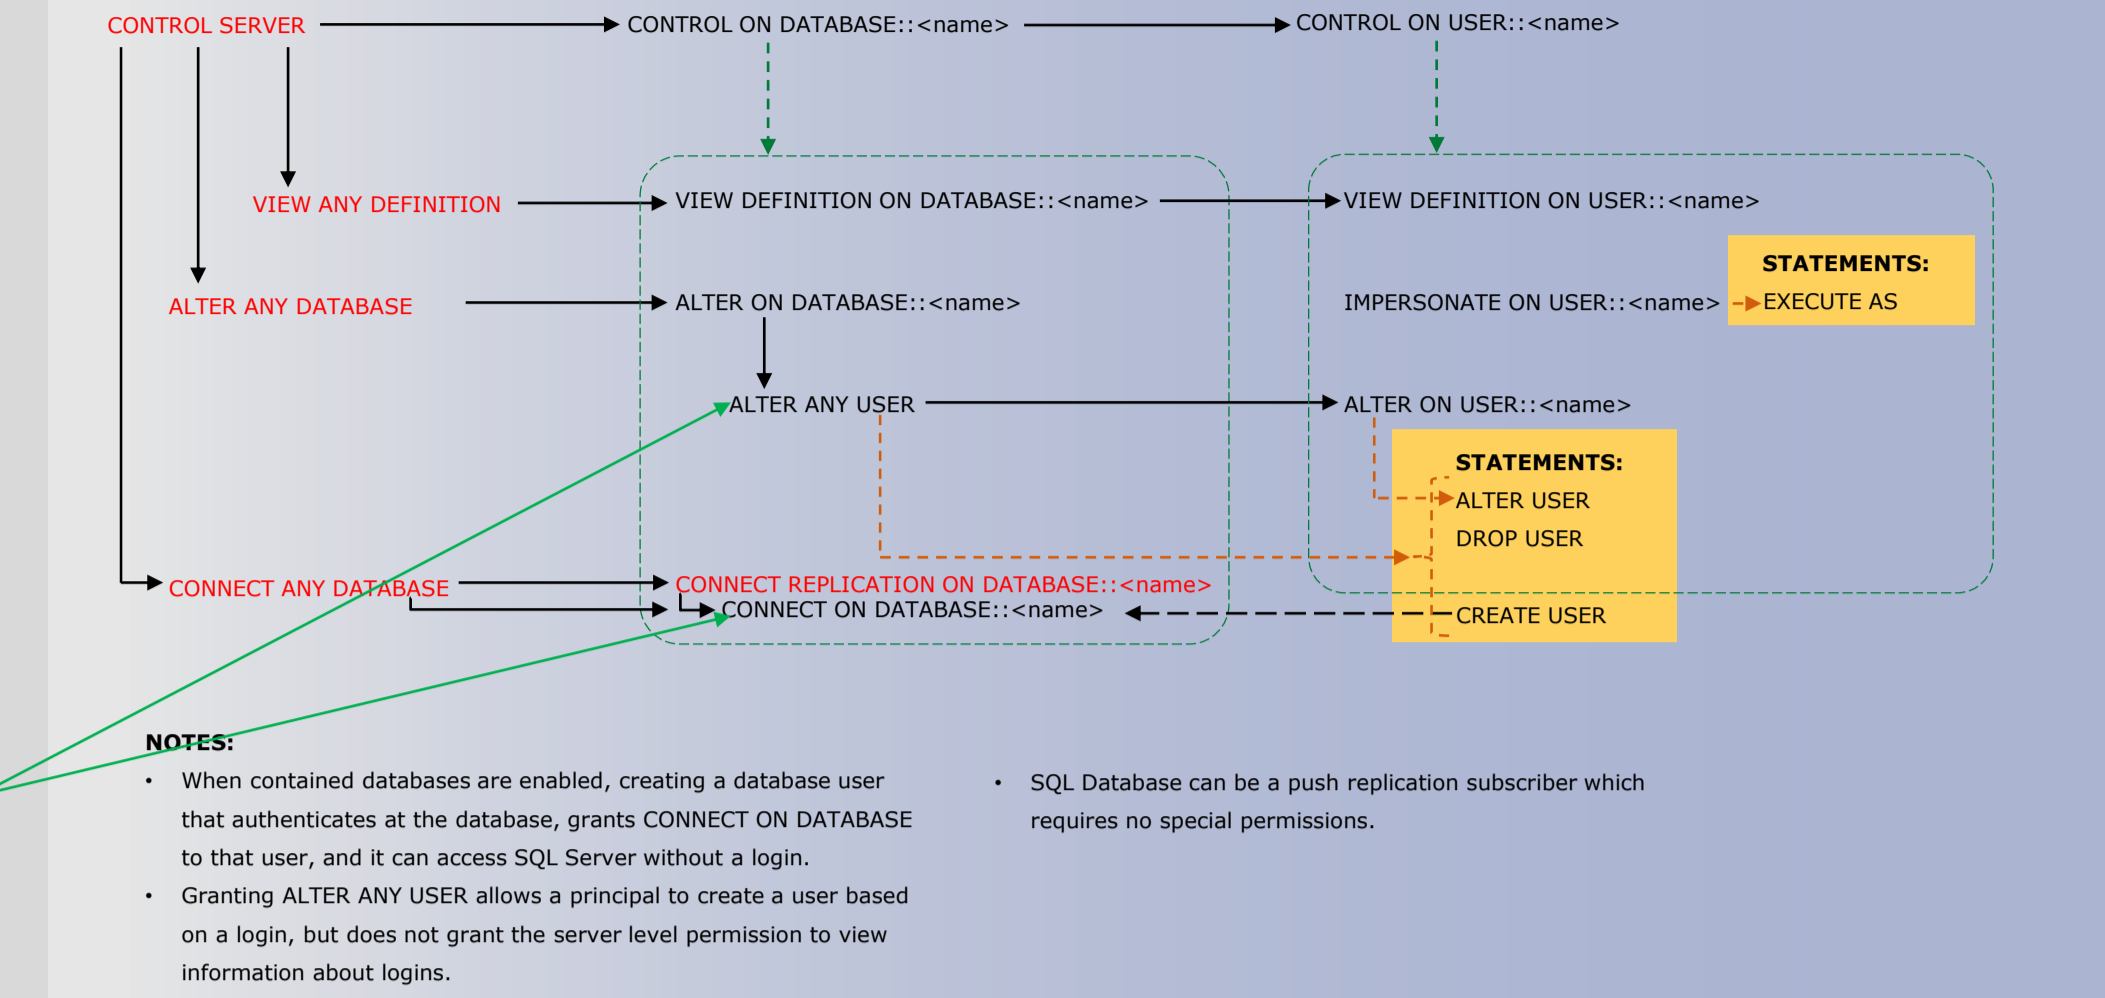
CONTROL SERVER

CONTROL ON DATABASE::<name>

CONTROL ON USER::<name>

VIEW ANY DEFINITION

VIEW DEFINITION ON DATABASE::<name>

VIEW DEFINITION ON USER::<name>

STATEMENTS:
EXECUTE AS

ALTER ANY DATABASE

ALTER ON DATABASE::<name>

IMPERSONATE ON USER::<name>

ALTER ANY USER

ALTER ON USER::<name>

STATEMENTS:
ALTER USER
DROP USER

CONNECT ANY DATABASE

CONNECT REPLICATION ON DATABASE::<name>

CONNECT ON DATABASE::<name>

CREATE USER

NOTES:

- When contained databases are enabled, creating a database user that authenticates at the database, grants CONNECT ON DATABASE to that user, and it can access SQL Server without a login.
- Granting ALTER ANY USER allows a principal to create a user based on a login, but does not grant the server level permission to view information about logins.

- SQL Database can be a push replication subscriber which requires no special permissions.